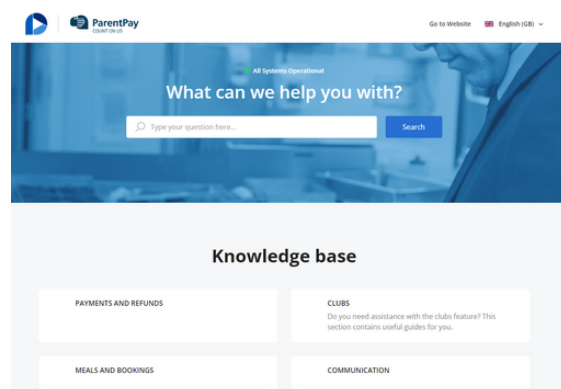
ParentPay
COUNT ON US

Go to Website

English (GB)

All Systems Operational

What can we help you with?

Type your question here...

Search

Knowledge base

PAYMENTS AND REFUNDS

CLUBS

Do you need assistance with the clubs feature? This section contains useful guides for you.

MEALS AND BOOKINGS

COMMUNICATION